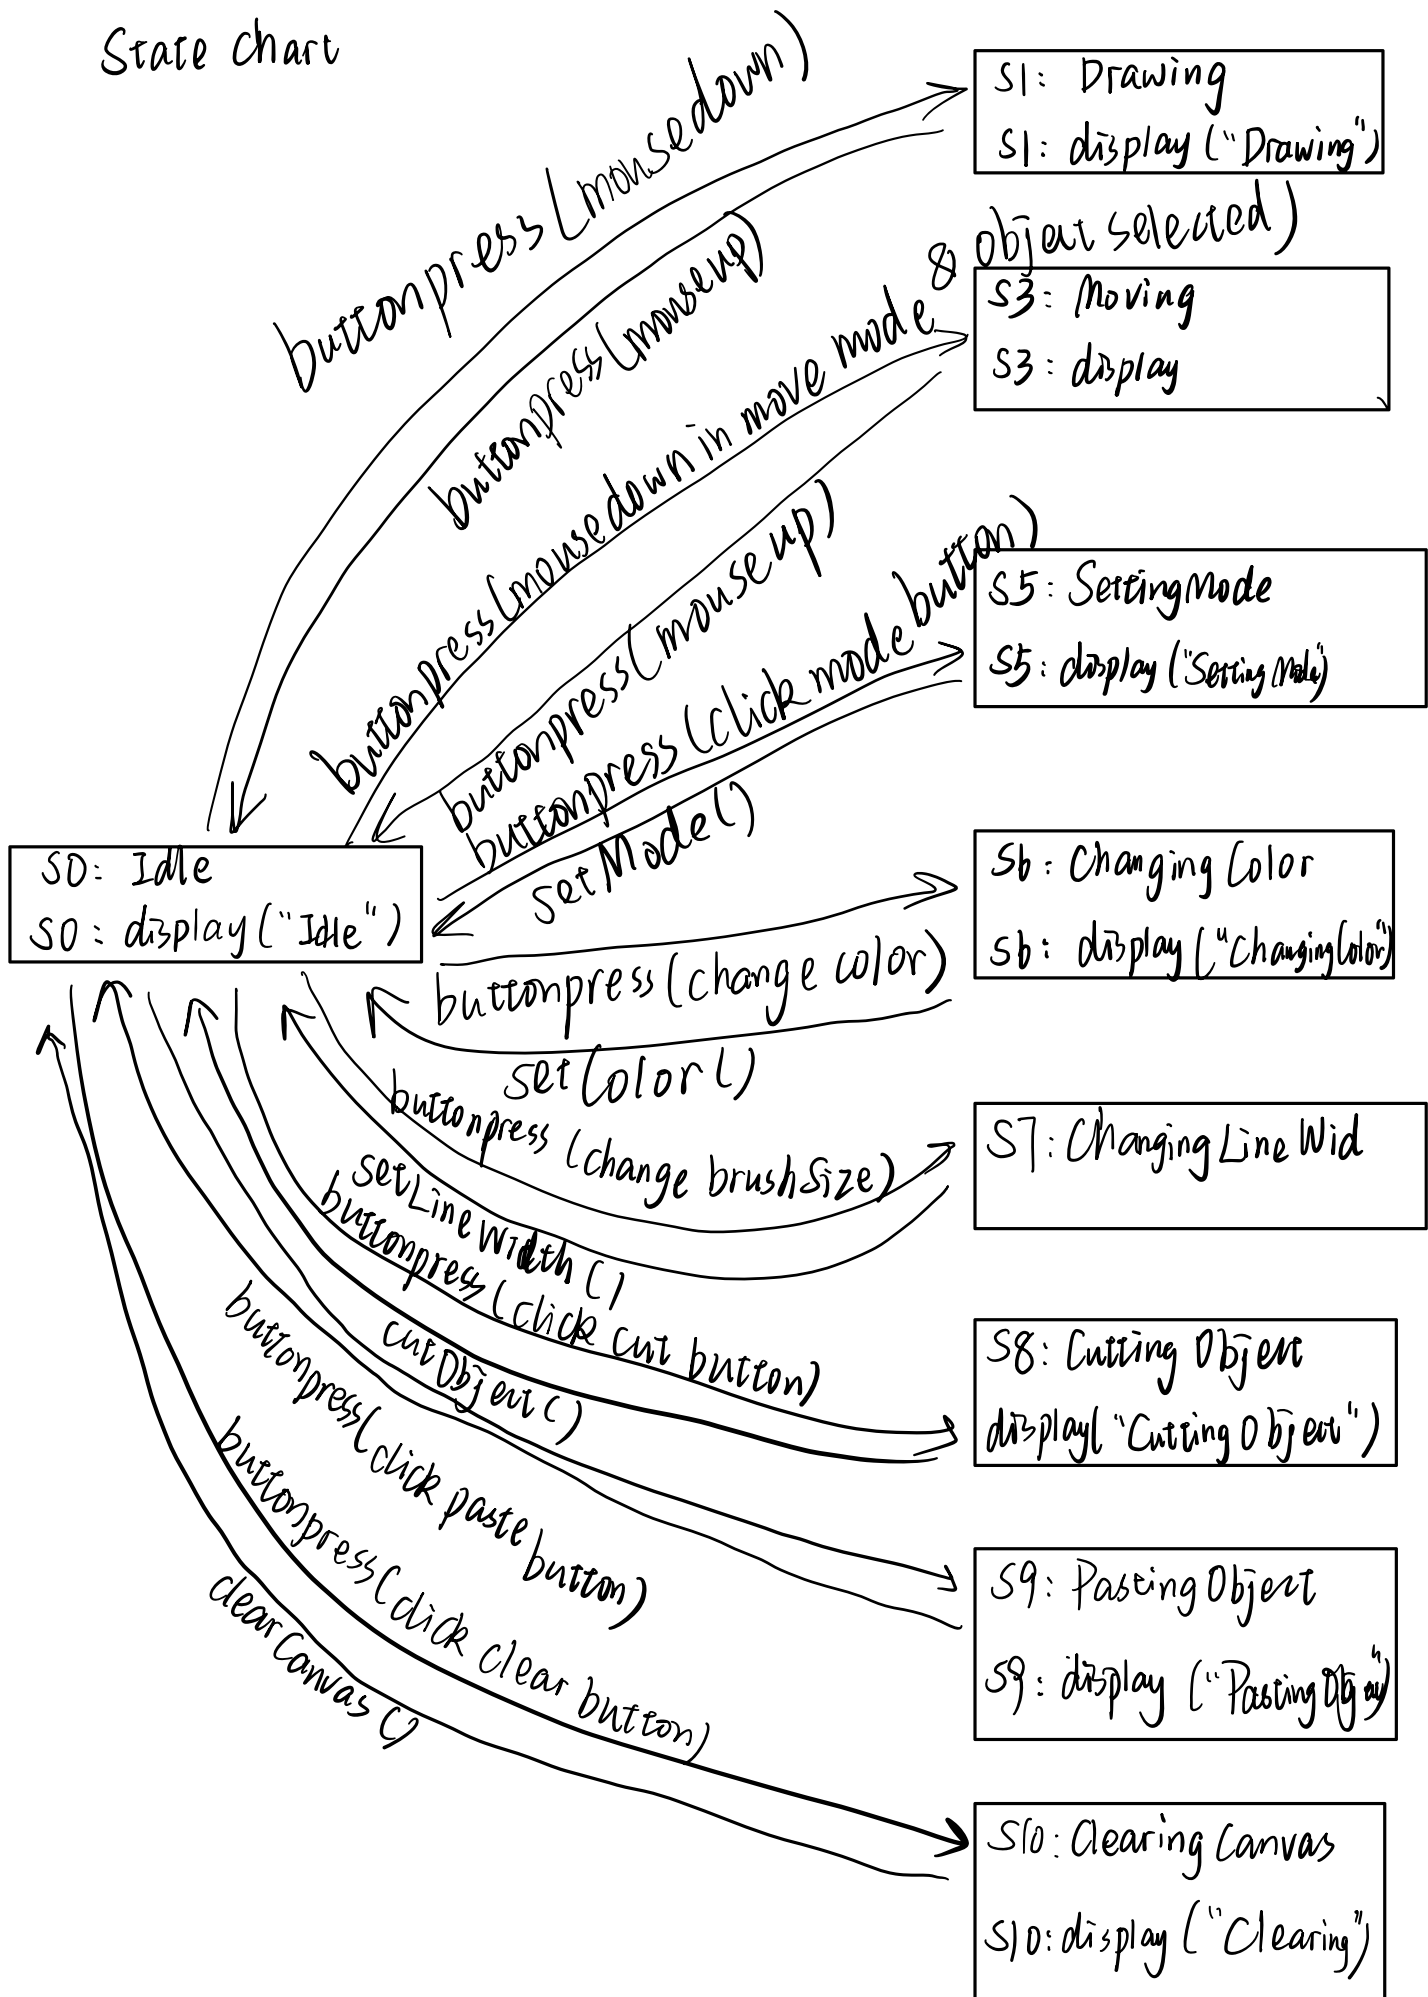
State chart

S1: Drawing
S1: display ("Drawing")

buttonpress (mousedown)

buttonpress (mouseup)

buttonpress (mousedown in move mode & object selected)

S3: Moving
S3: display

buttonpress (mouse up)

buttonpress (click mode button)

S5: SettingMode
S5: display ("Setting Mode")

setMode()

S6: Changing Color
S6: display ("ChangingColor")

buttonpress (change color)

setColor()

S7: Changing Line Wid

buttonpress (change brushsize)

setLineWidth ()

buttonpress (click cut button)

cutObject ()

S8: Cutting Object
display ("Cutting Object")

buttonpress (click paste button)

S9: Pasting Object
S9: display ("Pasting Object")

buttonpress (click clear button)

clearCanvas ()

S10: Clearing Canvas
S10: display ("Clearing")

S0: Idle
S0: display ("Idle")